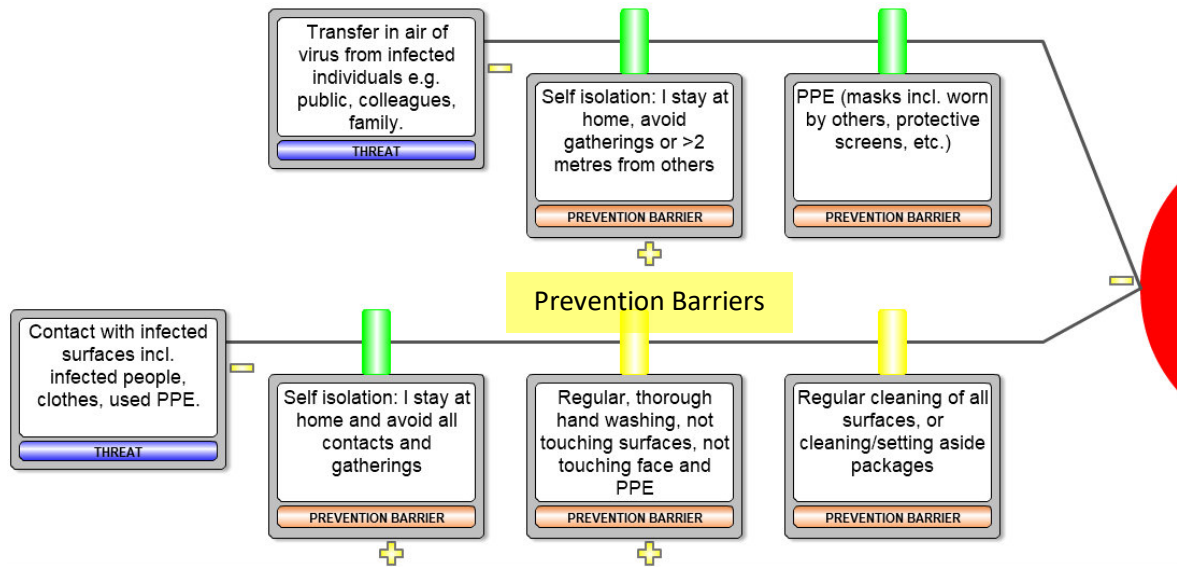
Transfer in air of virus from infected individuals e.g. public, colleagues, family.

THREAT

Self isolation: I stay at home, avoid gatherings or >2 metres from others

PREVENTION BARRIER

PPE (masks incl. worn by others, protective screens, etc.)

PREVENTION BARRIER

Prevention Barriers

Contact with infected surfaces incl. infected people, clothes, used PPE.

THREAT

Self isolation: I stay at home and avoid all contacts and gatherings

PREVENTION BARRIER

Regular, thorough hand washing, not touching surfaces, not touching face and PPE

PREVENTION BARRIER

Regular cleaning of all surfaces, or cleaning/setting aside packages

PREVENTION BARRIER